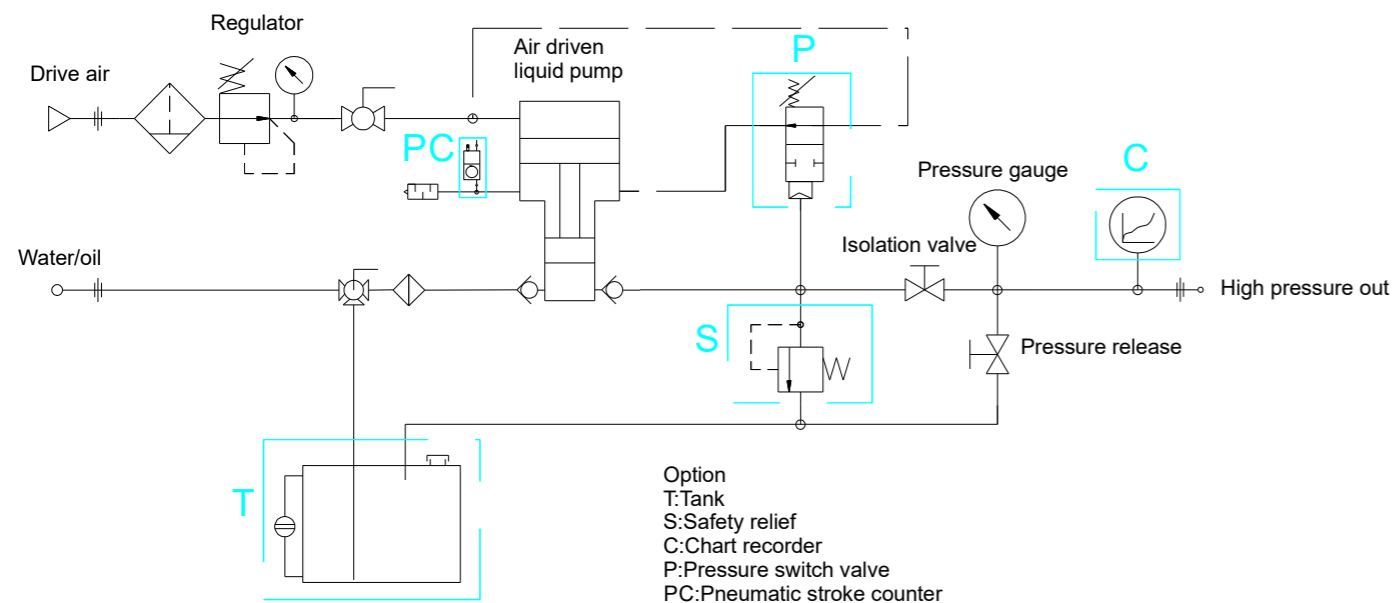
Regulator

Drive air

Air driven liquid pump

P

PC

Pressure gauge

C

Isolation valve

Water/oil

High pressure out

S

Pressure release

T

Option
T:Tank
S:Safety relief
C:Chart recorder
P:Pressure switch valve
PC:Pneumatic stroke counter